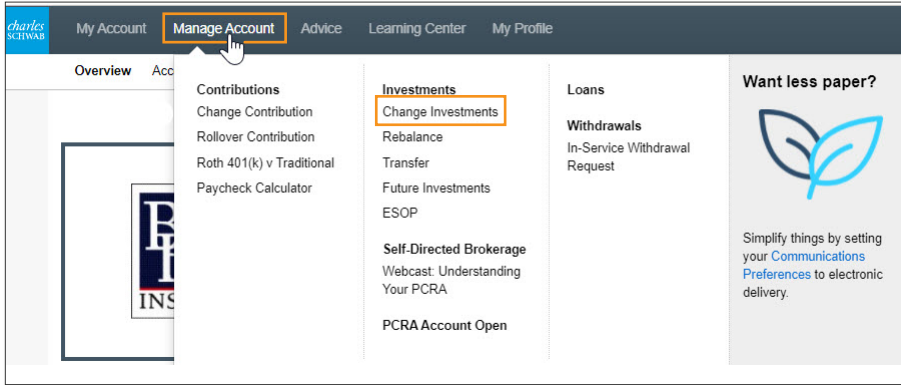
charles SCHWAB

My Account Manage Account Advice Learning Center My Profile

Overview Acc

Contributions
Change Contribution
Rollover Contribution
Roth 401(k) v Traditional
Paycheck Calculator

Investments
Change Investments
Rebalance
Transfer
Future Investments
ESOP

Self-Directed Brokerage
Webcast: Understanding Your PCRA

PCRA Account Open

Loans

Withdrawals
In-Service Withdrawal Request

Want less paper?

Simplify things by setting your Communications Preferences to electronic delivery.

INS